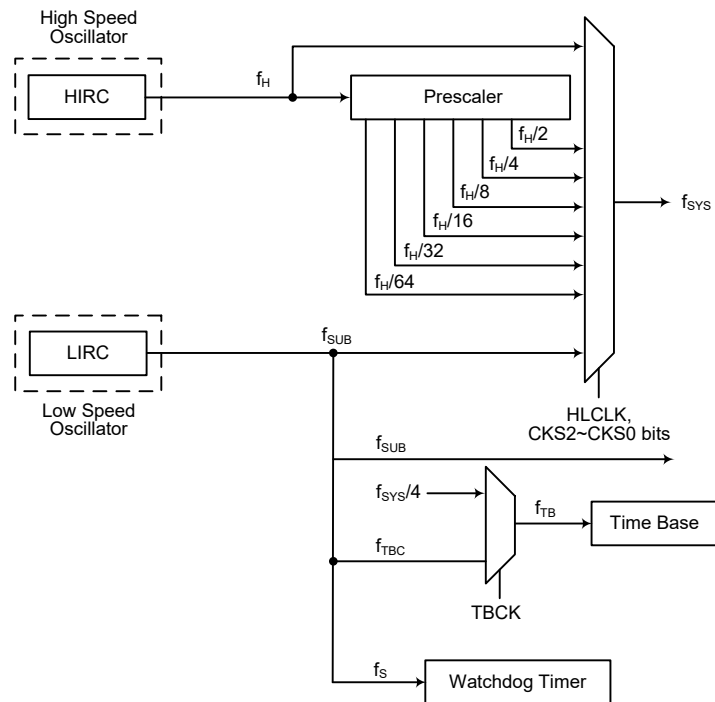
High Speed Oscillator

HIRC

$f_H$

Prescaler

$f_H/2$

$f_H/4$

$f_H/8$

$f_H/16$

$f_H/32$

$f_H/64$

$f_{SYS}$

LIRC

$f_{SUB}$

Low Speed Oscillator

HLCLK, CKS2~CKS0 bits

$f_{SUB}$

$f_{SYS}/4$

$f_{TB}$

Time Base

$f_{TBC}$

TBCK

$f_S$

Watchdog Timer